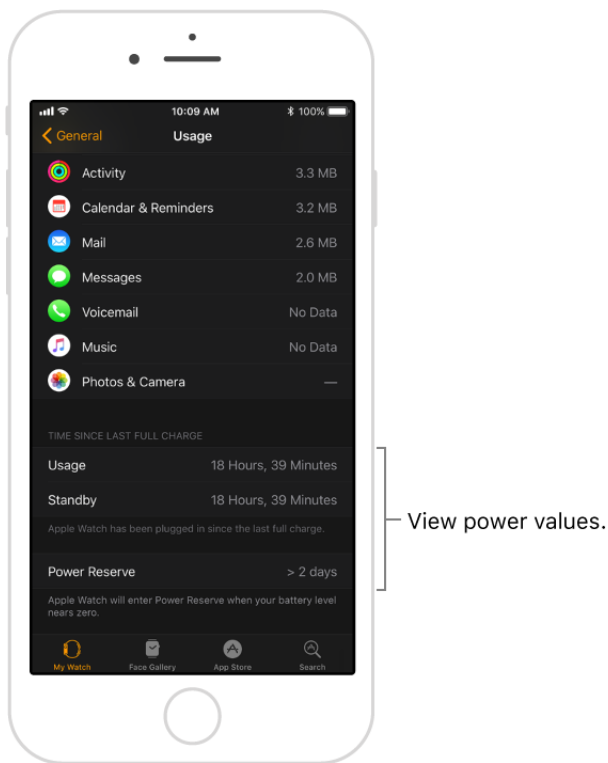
10:09 AM

100%

General

Usage

Activity 3.3 MB

Calendar & Reminders 3.2 MB

Mail 2.6 MB

Messages 2.0 MB

Voicemail No Data

Music No Data

Photos & Camera —

TIME SINCE LAST FULL CHARGE

Usage 18 Hours, 39 Minutes

Standby 18 Hours, 39 Minutes

Apple Watch has been plugged in since the last full charge.

Power Reserve > 2 days

Apple Watch will enter Power Reserve when your battery level nears zero.

My Watch

Face Gallery

App Store

Search

View power values.